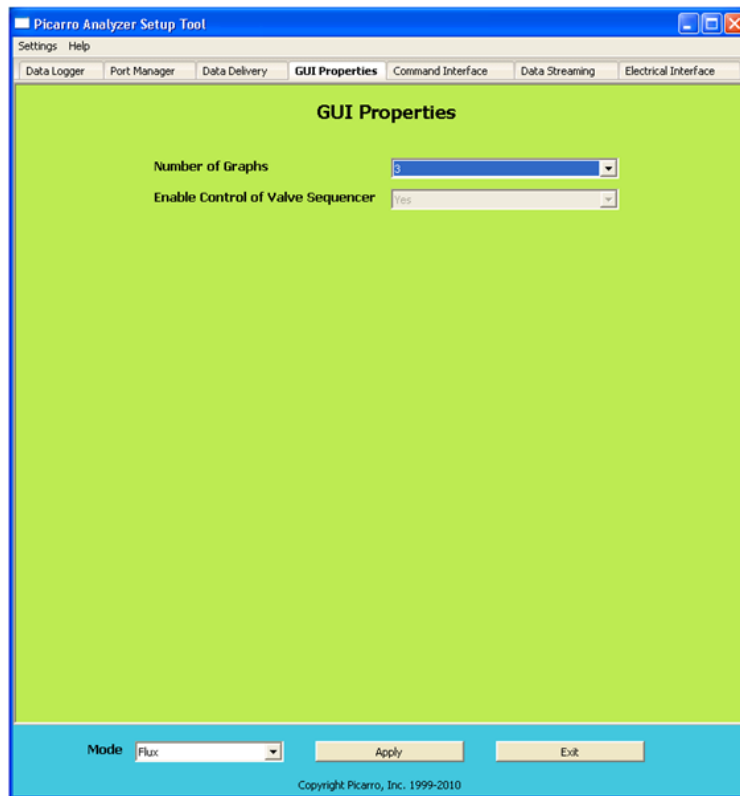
Picarro Analyzer Setup Tool

Settings Help

Data Logger | Port Manager | Data Delivery | GUI Properties | Command Interface | Data Streaming | Electrical Interface

GUI Properties

Number of Graphs 3

Enable Control of Valve Sequencer Yes

Mode Flux

Apply

Exit

Copyright Picarro, Inc. 1999-2010